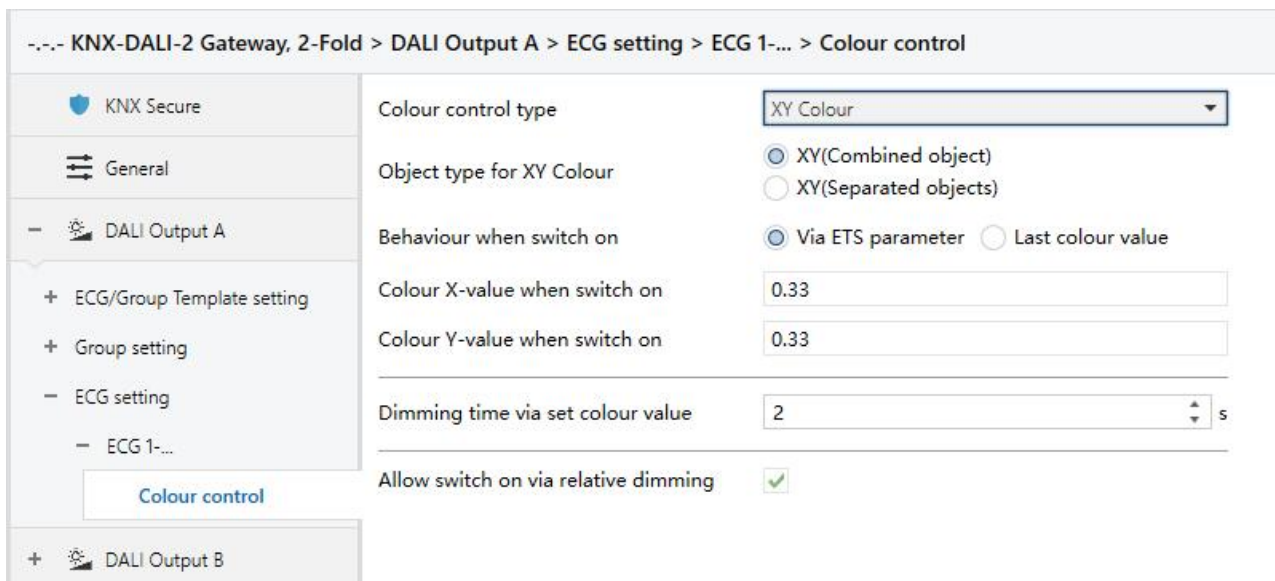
-.-.- KNX-DALI-2 Gateway, 2-Fold > DALI Output A > ECG setting > ECG 1-... > Colour control

KNX Secure

General

− DALI Output A

+ ECG/Group Template setting

+ Group setting

− ECG setting

− ECG 1-...

Colour control

+ DALI Output B

Colour control type | XY Colour

Object type for XY Colour | XY(Combined object) | XY(Separated objects)

Behaviour when switch on | Via ETS parameter | Last colour value

Colour X-value when switch on | 0.33

Colour Y-value when switch on | 0.33

Dimming time via set colour value | 2 | s

Allow switch on via relative dimming | ✓